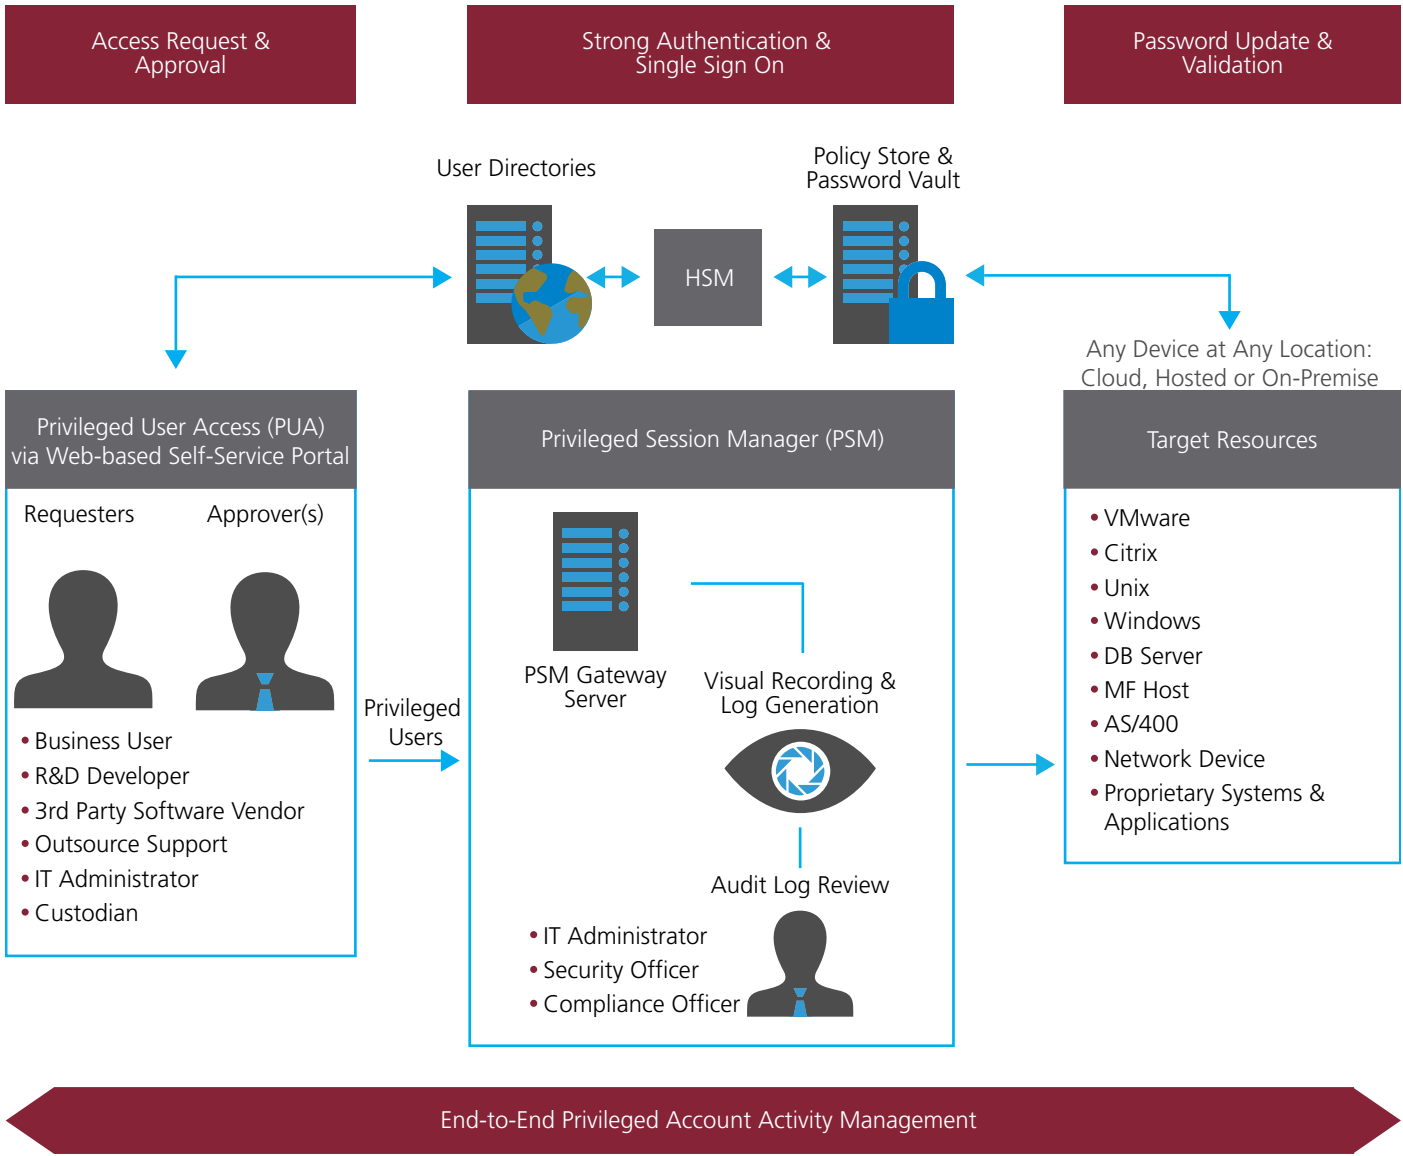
Access Request & Approval

Strong Authentication & Single Sign On

Password Update & Validation

User Directories

HSM

Policy Store & Password Vault

Any Device at Any Location: Cloud, Hosted or On-Premise

Privileged User Access (PUA) via Web-based Self-Service Portal

Requesters

Approver(s)

• Business User
• R&D Developer
• 3rd Party Software Vendor
• Outsource Support
• IT Administrator
• Custodian

Privileged Users

Privileged Session Manager (PSM)

PSM Gateway Server

Visual Recording & Log Generation

Audit Log Review

• IT Administrator
• Security Officer
• Compliance Officer

Target Resources

• VMware
• Citrix
• Unix
• Windows
• DB Server
• MF Host
• AS/400
• Network Device
• Proprietary Systems & Applications

End-to-End Privileged Account Activity Management